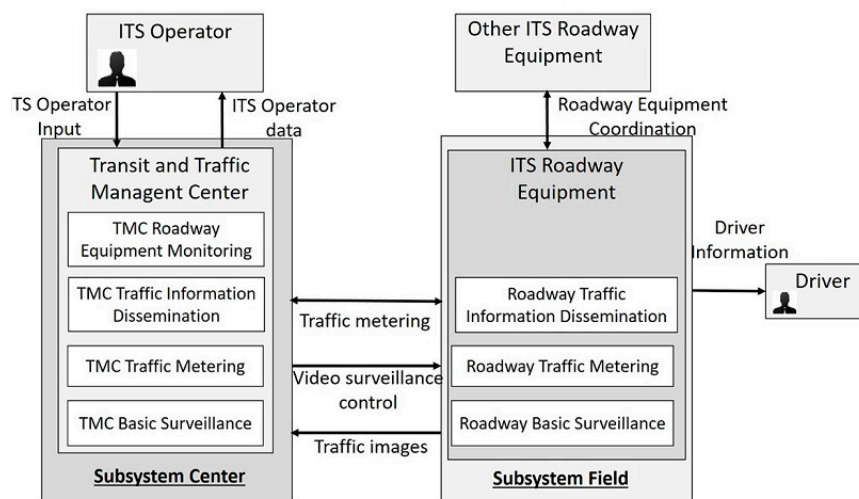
ITS Operator

TS Operator Input

ITS Operator data

Transit and Traffic Managent Center

TMC Roadway Equipment Monitoring

TMC Traffic Information Dissemination

TMC Traffic Metering

TMC Basic Surveillance

Subsystem Center

Traffic metering

Video surveillance control

Traffic images

Other ITS Roadway Equipment

Roadway Equipment Coordination

ITS Roadway Equipment

Roadway Traffic Information Dissemination

Roadway Traffic Metering

Roadway Basic Surveillance

Subsystem Field

Driver Information

Driver